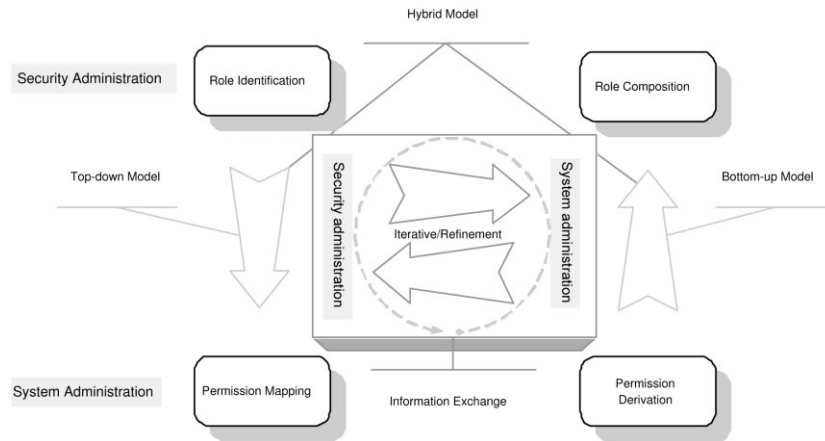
Hybrid Model

Security Administration

Role Identification

Role Composition

Top-down Model

Security administration

System administration

Bottom-up Model

Iterative/Refinement

System Administration

Permission Mapping

Information Exchange

Permission Derivation